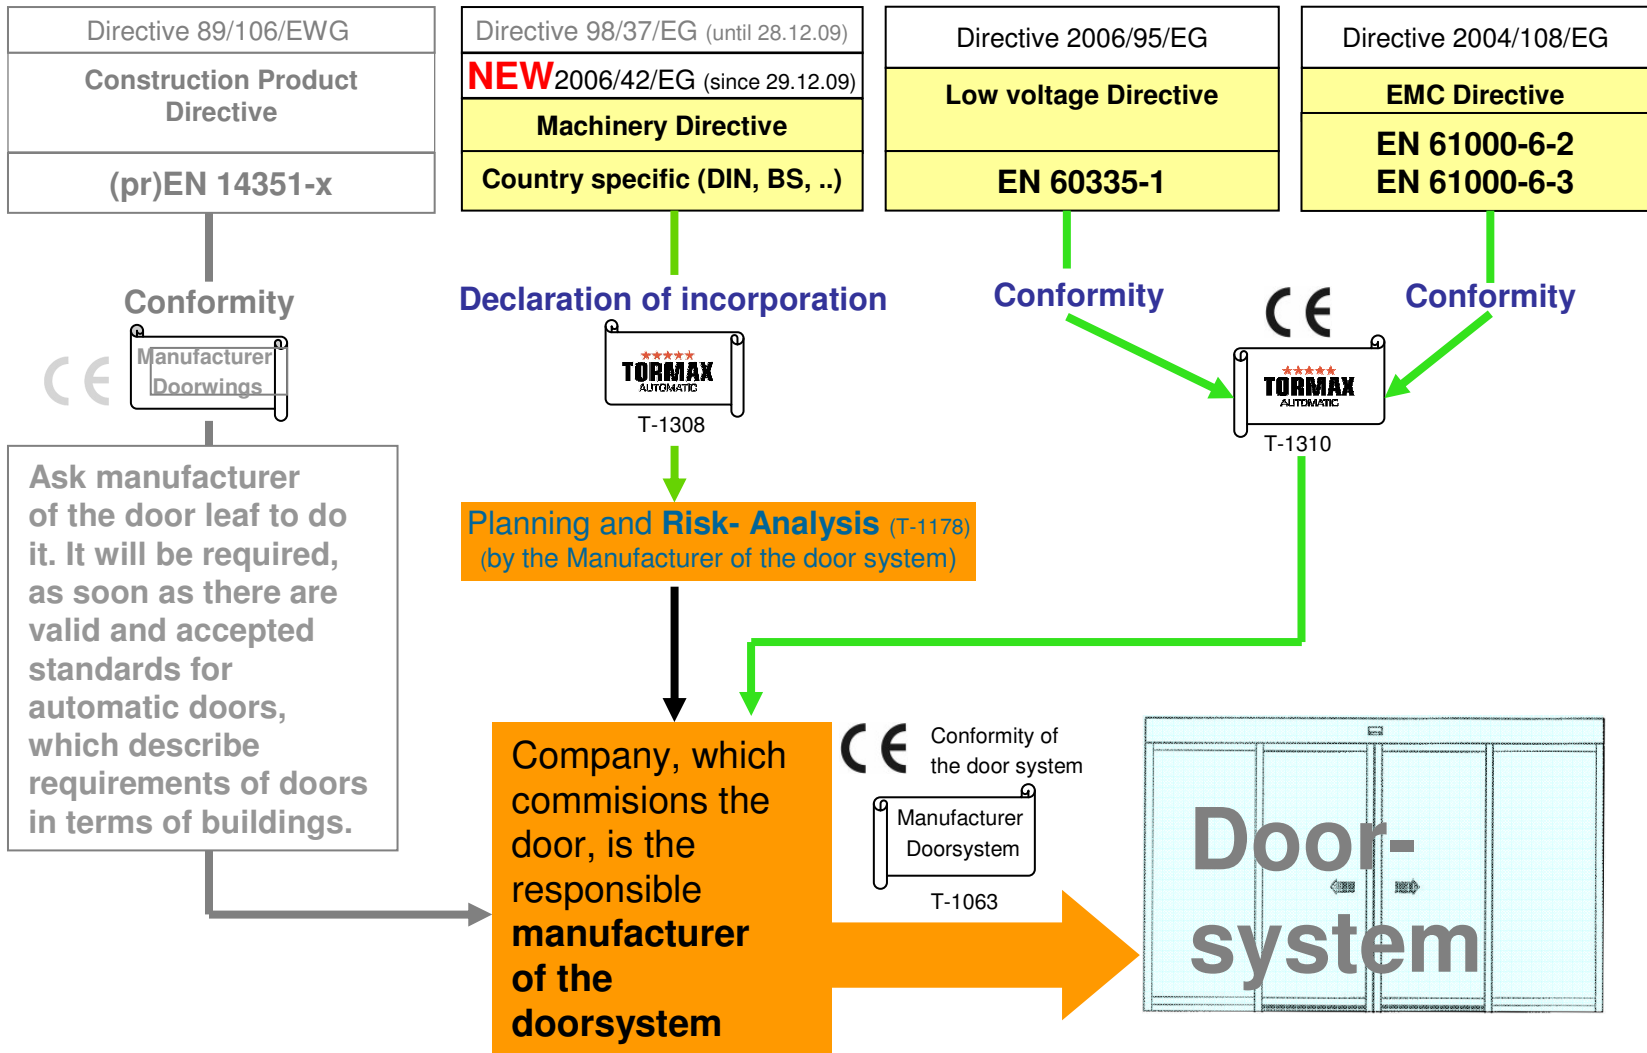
Directive 89/106/EWG

Construction Product Directive

(pr)EN 14351-x

Directive 98/37/EG (until 28.12.09)

NEW 2006/42/EG (since 29.12.09)

Machinery Directive

Country specific (DIN, BS, ..)

Directive 2006/95/EG

Low voltage Directive

EN 60335-1

Directive 2004/108/EG

EMC Directive

EN 61000-6-2
EN 61000-6-3

Conformity

CE

Manufacturer Doorwings

Declaration of incorporation

TORMAX AUTOMATIC

T-1308

Conformity

CE

Conformity

TORMAX AUTOMATIC

T-1310

Ask manufacturer of the door leaf to do it. It will be required, as soon as there are valid and accepted standards for automatic doors, which describe requirements of doors in terms of buildings.

Planning and Risk- Analysis (T-1178)
(by the Manufacturer of the door system)

Company, which commisions the door, is the responsible manufacturer of the doorsystem

CE Conformity of the door system

Manufacturer Doorsystem

T-1063

Door-system